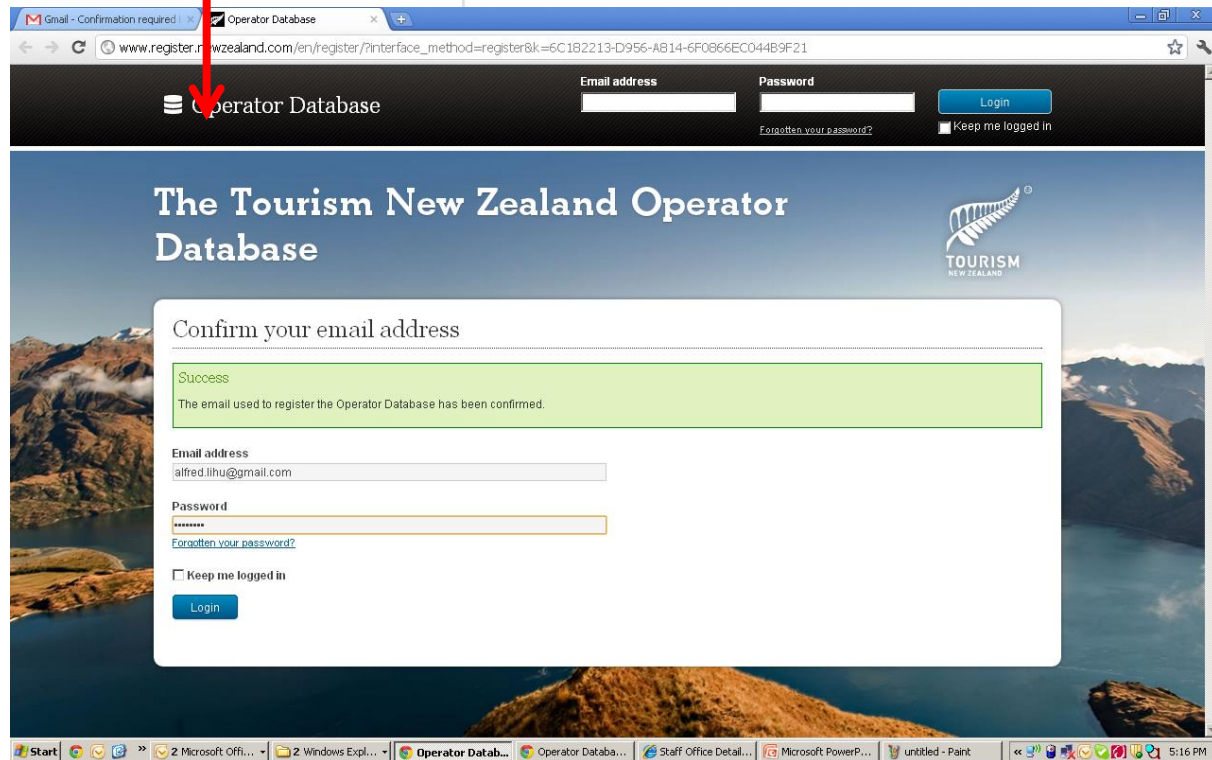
Gmail - Confirmation required | Operator Database

www.register.newzealand.com/en/register/?interface_method=register&k=6C182213-D956-A814-6F0866EC044B9F21

Operator Database

Email address

Password

Login

Forgotten your password?

Keep me logged in

The Tourism New Zealand Operator Database

TOURISM NEW ZEALAND

Confirm your email address

Success

The email used to register the Operator Database has been confirmed.

Email address

alfred.lihu@gmail.com

Password

•••••••••

Forgotten your password?

Keep me logged in

Login

Start | 2 Microsoft Offi... | 2 Windows Expl... | Operator Datab... | Operator Databa... | Staff Office Detail... | Microsoft PowerP... | untitled - Paint | 5:16 PM